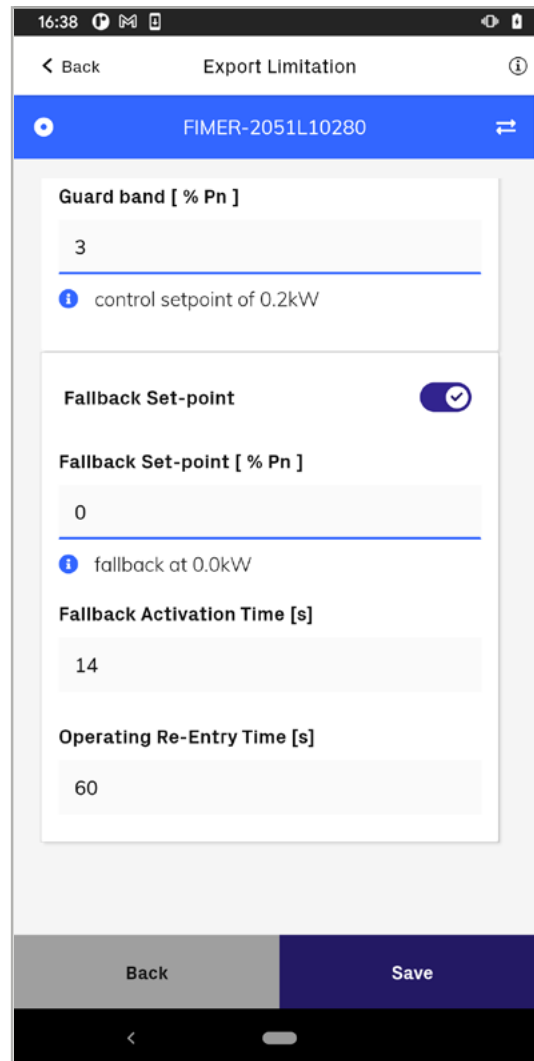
16:38

Back

Export Limitation

FIMER-2051L10280

Guard band [ % Pn ]

3

control setpoint of 0.2kW

Fallback Set-point

Fallback Set-point [ % Pn ]

0

fallback at 0.0kW

Fallback Activation Time [s]

14

Operating Re-Entry Time [s]

60

Back

Save